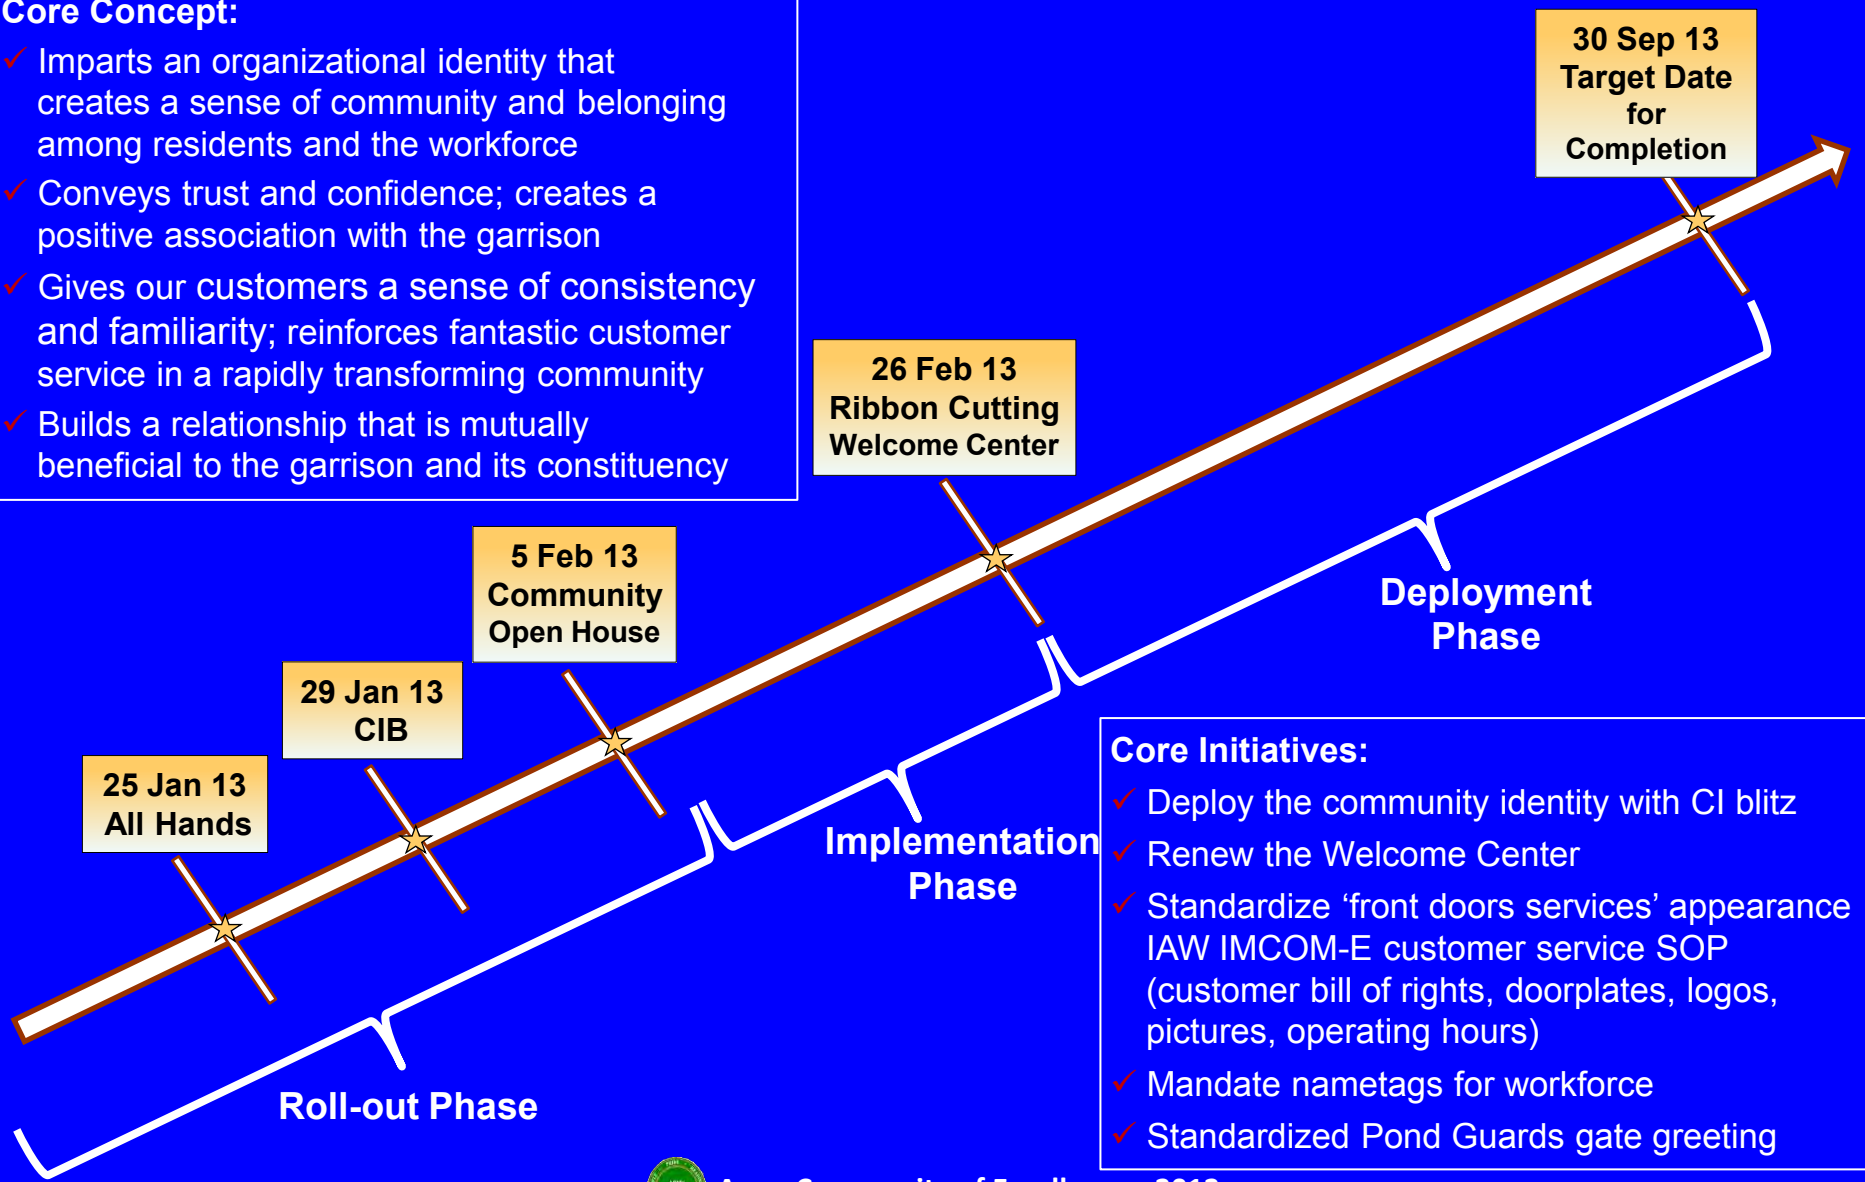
Core Concept:

✓ Imparts an organizational identity that creates a sense of community and belonging among residents and the workforce

✓ Conveys trust and confidence; creates a positive association with the garrison

✓ Gives our customers a sense of consistency and familiarity; reinforces fantastic customer service in a rapidly transforming community

✓ Builds a relationship that is mutually beneficial to the garrison and its constituency

30 Sep 13
Target Date
for
Completion

26 Feb 13
Ribbon Cutting
Welcome Center

5 Feb 13
Community
Open House

29 Jan 13
CIB

25 Jan 13
All Hands

Deployment
Phase

Implementation
Phase

Roll-out Phase

Core Initiatives:

✓ Deploy the community identity with CI blitz

✓ Renew the Welcome Center

✓ Standardize ‘front doors services’ appearance IAW IMCOM-E customer service SOP (customer bill of rights, doorplates, logos, pictures, operating hours)

✓ Mandate nametags for workforce

✓ Standardized Pond Guards gate greeting

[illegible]